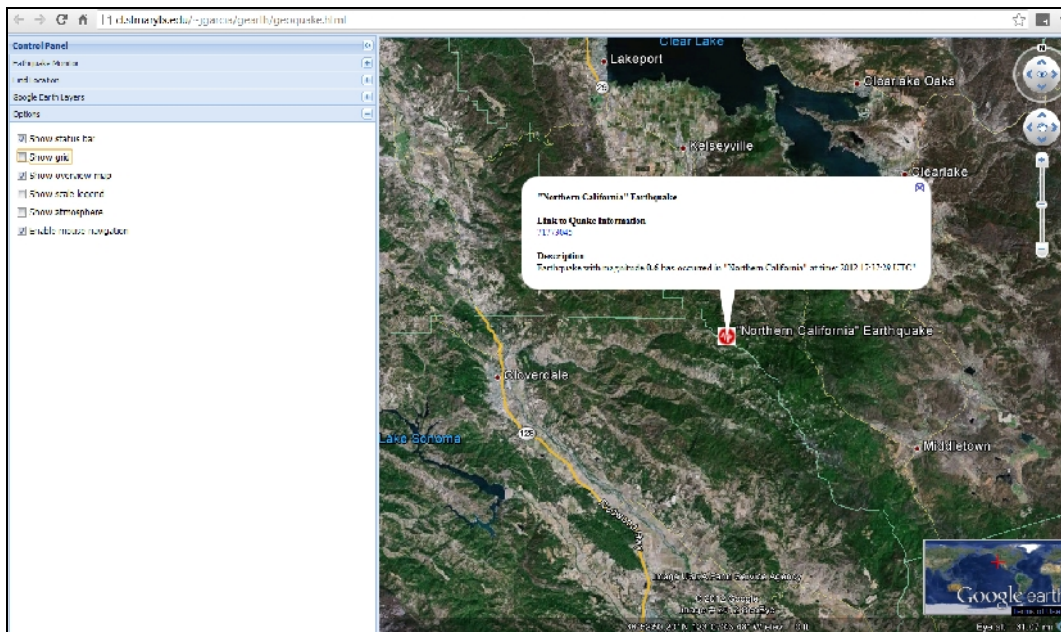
cs.stmarys.edu/~jgarcia/gearth/geoquake.html

Control Panel
Earthquake Monitor
Find location
Google Earth Layers
Options

Show status bar
Show grid
Show overview map
Show scale legend
Show atmosphere
Enable mouse navigation

Clear Lake
Lakeport
Clearlake Oaks
Kelseyville
Clearlake

"Northern California" Earthquake

Link to Quake Information
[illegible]

Description
Earthquake with magnitude 0.6 has occurred in "Northern California" at time: 2012 12:12:39 UTC!

"Northern California" Earthquake
Cloverdale
Lake Sonoma
Middletown
128
29
Redwood Hwy
Image U.S. Geological Survey
© 2012 Google
Image © 2012 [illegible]
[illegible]
Google earth
Eye alt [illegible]